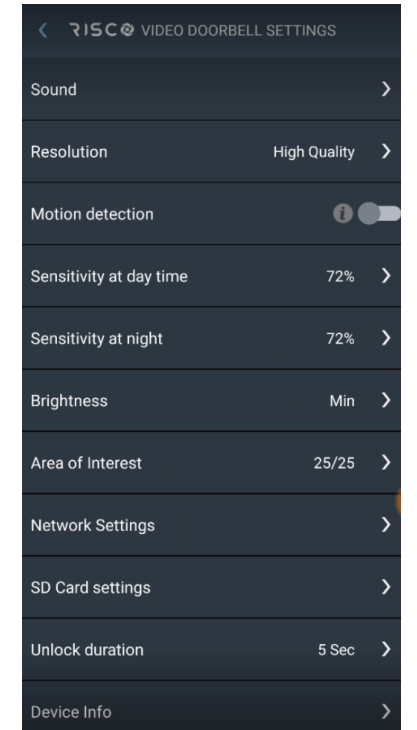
RISCO VIDEO DOORBELL SETTINGS

Sound

Resolution High Quality

Motion detection

Sensitivity at day time 72%

Sensitivity at night 72%

Brightness Min

Area of Interest 25/25

Network Settings

SD Card settings

Unlock duration 5 Sec

Device Info